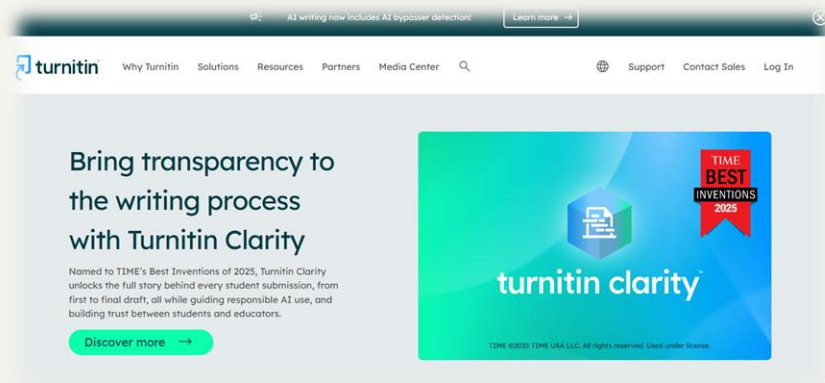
AI writing now includes AI bypasser detection! Learn more →

turnitin Why Turnitin Solutions Resources Partners Media Center Support Contact Sales Log In

Bring transparency to the writing process with Turnitin Clarity

Named to TIME's Best Inventions of 2025, Turnitin Clarity unlocks the full story behind every student submission, from first to final draft, all while guiding responsible AI use, and building trust between students and educators.

Discover more →

TIME BEST INVENTIONS 2025

turnitin clarity

TIME ©2025 TIME USA LLC. All rights reserved. Used under license.